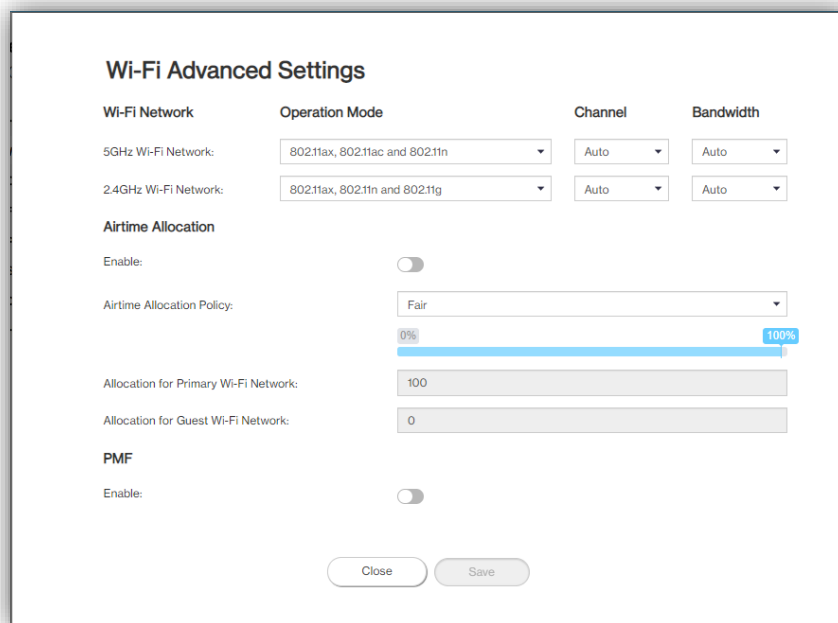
Wi-Fi Advanced Settings

| Wi-Fi Network | Operation Mode | Channel | Bandwidth |
|---|---|---|---|
| 5GHz Wi-Fi Network: | 802.11ax, 802.11ac and 802.11n | Auto | Auto |
| 2.4GHz Wi-Fi Network: | 802.11ax, 802.11n and 802.11g | Auto | Auto |

Airtime Allocation

Enable:

Airtime Allocation Policy: Fair

0% 100%

Allocation for Primary Wi-Fi Network: 100

Allocation for Guest Wi-Fi Network: 0

PMF

Enable:

Close Save